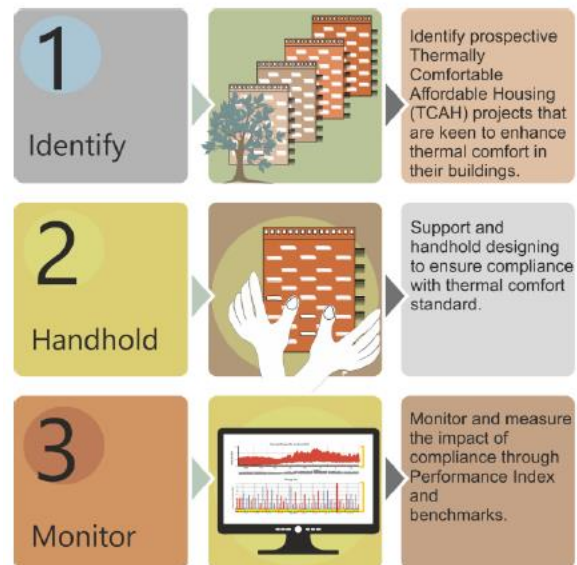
1
Identify

Identify prospective Thermally Comfortable Affordable Housing (TCAH) projects that are keen to enhance thermal comfort in their buildings.

2
Handhold

Support and handhold designing to ensure compliance with thermal comfort standard.

3
Monitor

Monitor and measure the impact of compliance through Performance Index and benchmarks.